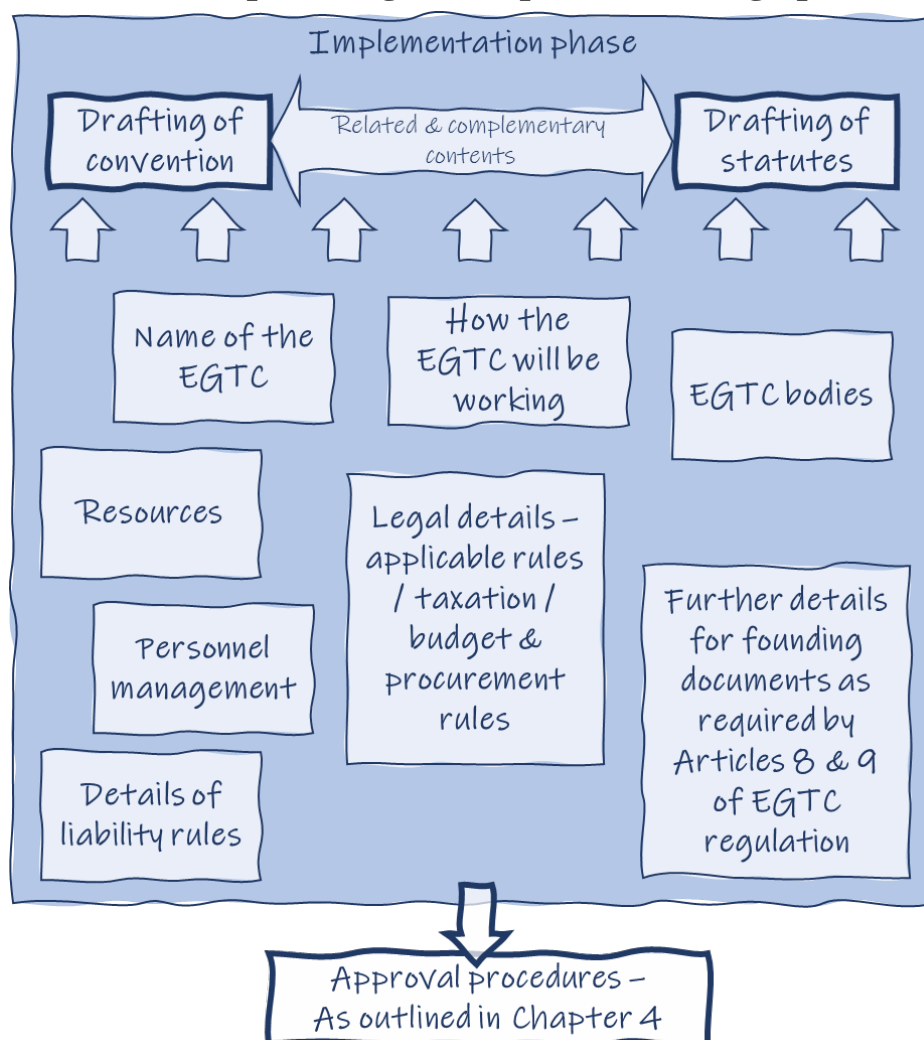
Implementation phase

Drafting of convention

Related & complementary contents

Drafting of statutes

Name of the EGTC

How the EGTC will be working

EGTC bodies

Resources

Legal details – applicable rules / taxation / budget & procurement rules

Personnel management

Further details for founding documents as required by Articles 8 & 9 of EGTC regulation

Details of liability rules

Approval procedures – As outlined in Chapter 4